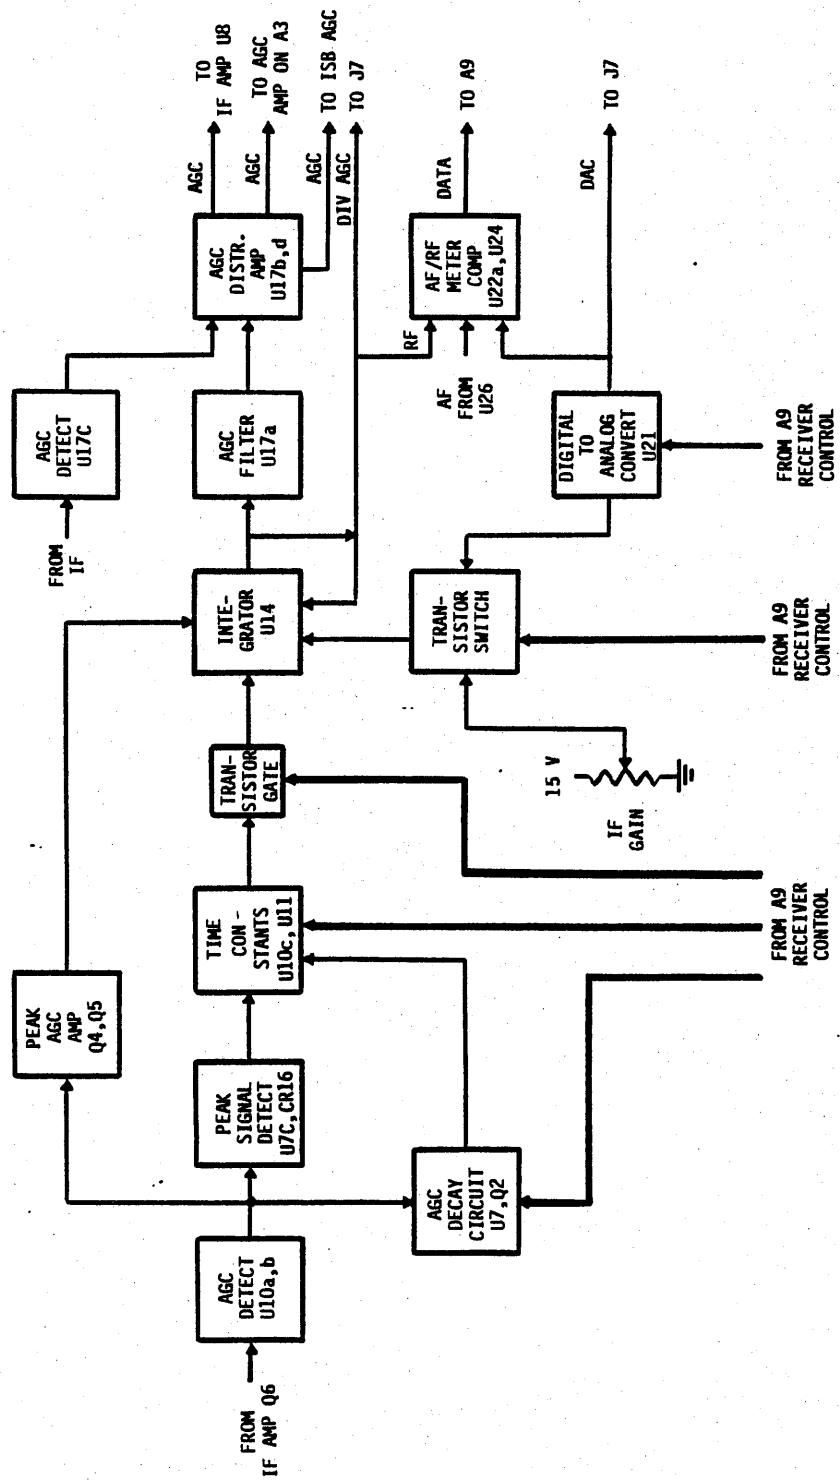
FROM IF AMP Q6

AGC DETECT U10a,b

PEAK SIGNAL DETECT U7C,CR16

PEAK AGC AMP Q4,Q5

AGC DECAY CIRCUIT U7,Q2

TIME CON-STANTS U10c,U11

TRAN-SISTOR GATE

FROM A9 RECEIVER CONTROL

15 V

IF GAIN

INTE-GRATOR U14

TRAN-SISTOR SWITCH

FROM A9 RECEIVER CONTROL

FROM IF

AGC DETECT U17C

AGC FILTER U17a

DIGITAL TO ANALOG CONVERT U21

FROM A9 RECEIVER CONTROL

AGC DISTR. AMP U17b,d

RF

AF FROM U26

AF/RF METER COMP U22a,U24

AGC

TO IF AMP U8

AGC

TO AGC AMP ON A3

AGC

TO ISB AGC

DIV AGC

TO J7

DATA

TO A9

DAC

TO J7